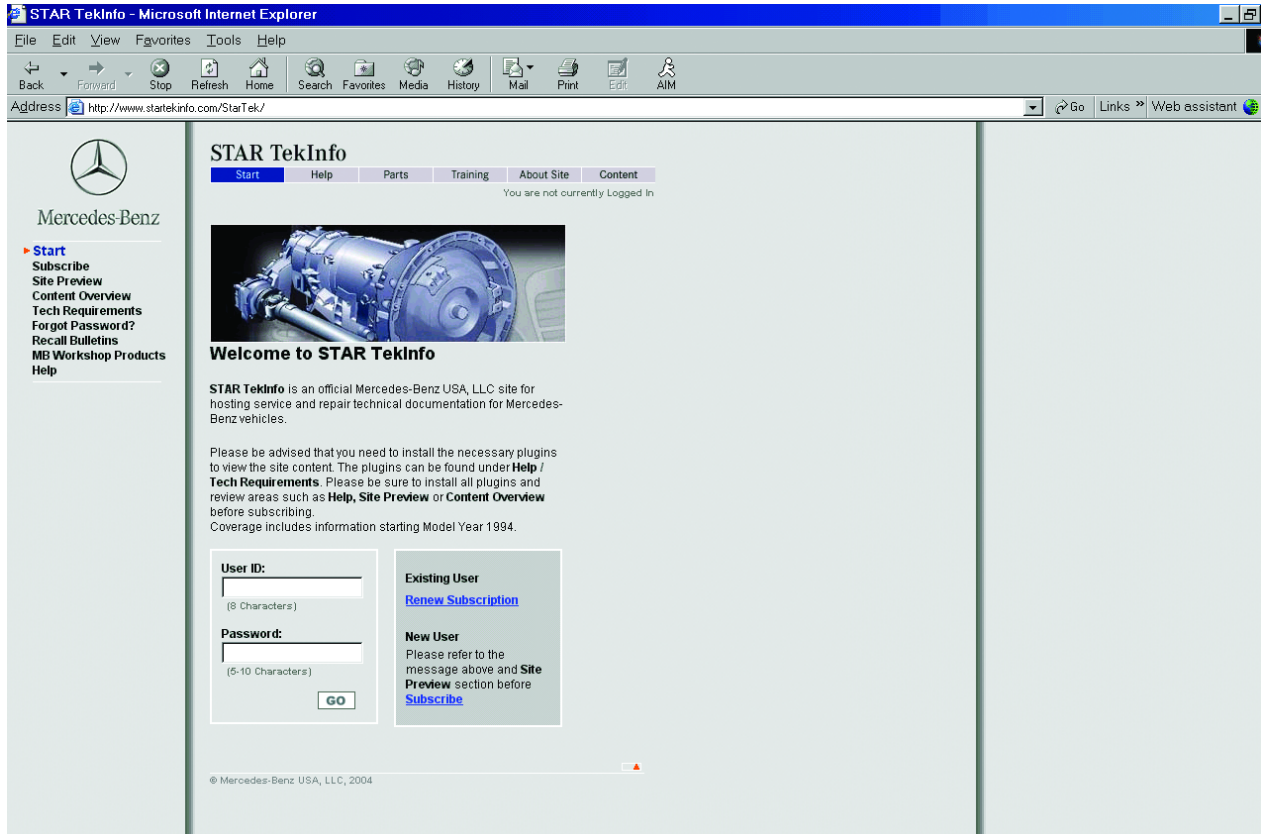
STAR TekInfo - Microsoft Internet Explorer

File Edit View Favorites Tools Help

Back Forward Stop Refresh Home Search Favorites Media History Mail Print Edit AIM

Address http://www.startekinfo.com/StarTek/ Go Links » Web assistant

Mercedes-Benz

Start
Subscribe
Site Preview
Content Overview
Tech Requirements
Forgot Password?
Recall Bulletins
MB Workshop Products
Help

STAR TekInfo

Start | Help | Parts | Training | About Site | Content

You are not currently Logged In

Welcome to STAR TekInfo

**STAR TekInfo** is an official Mercedes-Benz USA, LLC site for hosting service and repair technical documentation for Mercedes-Benz vehicles.

Please be advised that you need to install the necessary plugins to view the site content. The plugins can be found under **Help / Tech Requirements**. Please be sure to install all plugins and review areas such as **Help, Site Preview** or **Content Overview** before subscribing.
Coverage includes information starting Model Year 1994.

User ID:
(8 Characters)

Password:
(5-10 Characters)

GO

Existing User
Renew Subscription

New User
Please refer to the message above and **Site Preview** section before **Subscribe**

© Mercedes-Benz USA, LLC, 2004